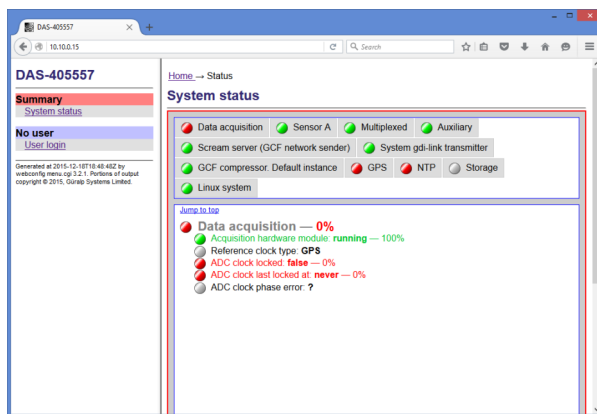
DAS-405557
10.10.0.15
Search

DAS-405557

Summary
System status

No user
User login

Generated at 2015-12-18T18:48:48Z by webconfig menu.cgi 3.2.1. Portions of output copyright © 2015, Güralp Systems Limited.

Home → Status

System status

Data acquisition | Sensor A | Multiplexed | Auxiliary
Scream server (GCF network sender) | System gdi-link transmitter
GCF compressor: Default instance | GPS | NTP | Storage
Linux system

Jump to top

Data acquisition — 0%
Acquisition hardware module: running — 100%
Reference clock type: GPS
ADC clock locked: false — 0%
ADC clock last locked at: never — 0%
ADC clock phase error: ?